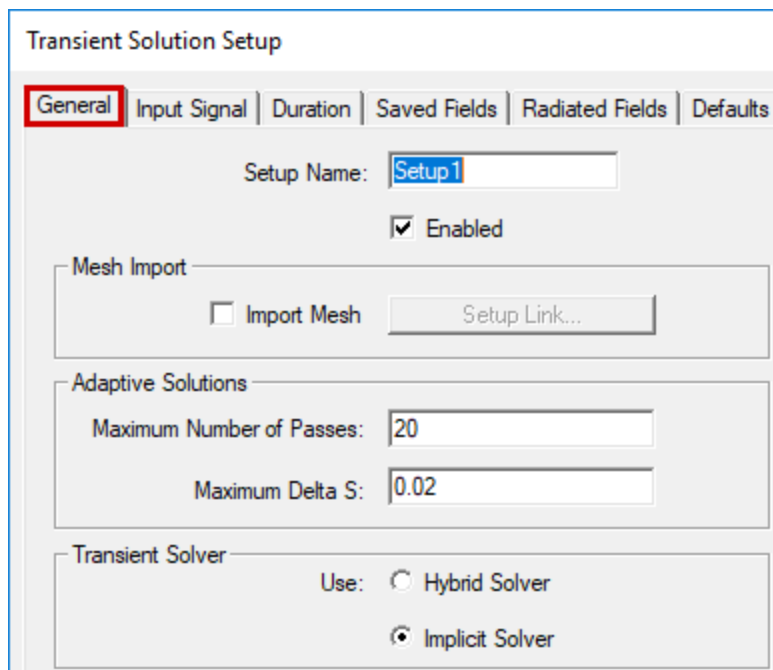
Transient Solution Setup

General | Input Signal | Duration | Saved Fields | Radiated Fields | Defaults

Setup Name: Setup1

Enabled

Mesh Import

Import Mesh

Setup Link...

Adaptive Solutions

Maximum Number of Passes: 20

Maximum Delta S: 0.02

Transient Solver

Use: Hybrid Solver

Implicit Solver